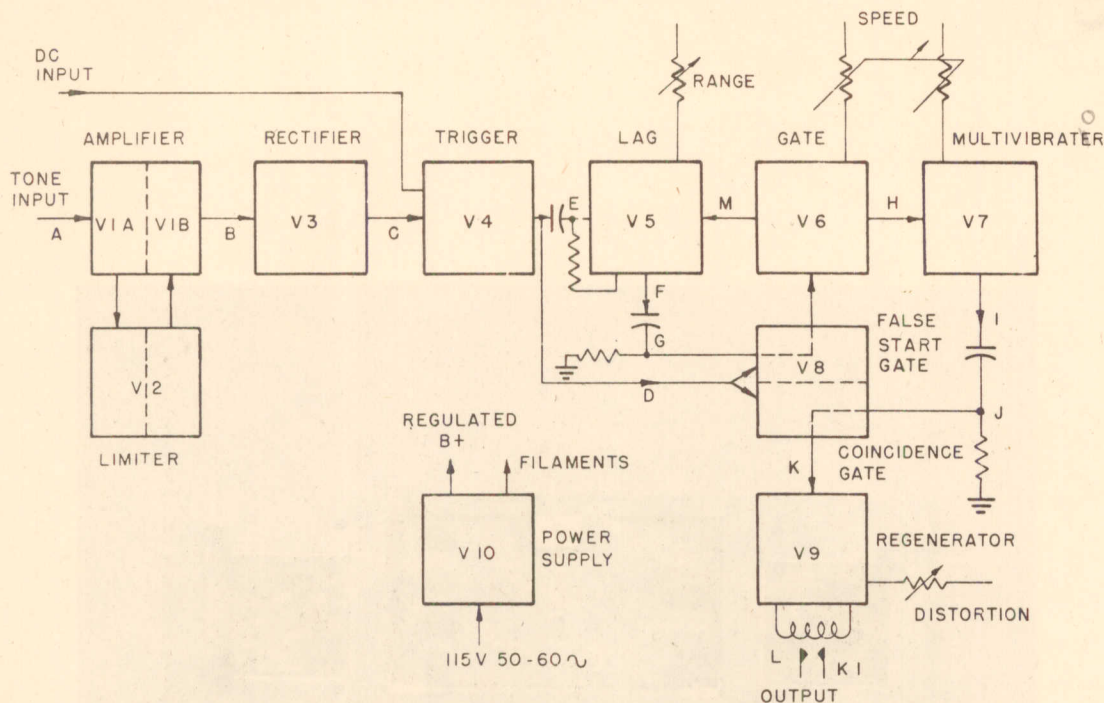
DC INPUT

SPEED

RANGE

AMPLIFIER

RECTIFIER

TRIGGER

LAG

GATE

MULTIVIBRATER

TONE INPUT

A

V1A

V1B

B

V3

C

V4

E

V5

M

V6

H

V7

F

I

FALSE START GATE

G

V2

V8

D

J

REGULATED B+

FILAMENTS

LIMITER

COINCIDENCE GATE

K

V10

POWER SUPPLY

V9

REGENERATOR

DISTORTION

115V 50-60 ∿

L

K1

OUTPUT